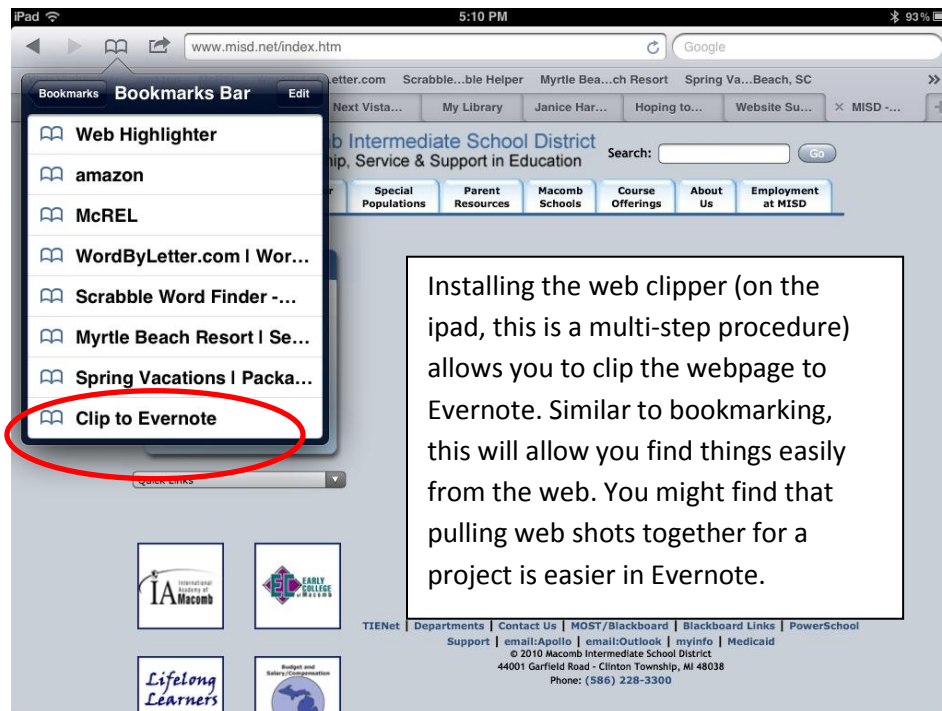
iPad 5:10 PM 93%

www.misd.net/index.htm Google

etter.com Scrabble...ble Helper Myrtle Bea...ch Resort Spring Va...Beach, SC »

Bookmarks Bookmarks Bar Edit

Next Vista... My Library Janice Har... Hoping to... Website Su... MISD -...

Web Highlighter
amazon
McREL
WordByLetter.com | Wor...
Scrabble Word Finder -...
Myrtle Beach Resort | Se...
Spring Vacations | Packa...
Clip to Evernote

b Intermediate School District
hip, Service & Support in Education

Search: Go

Special Populations | Parent Resources | Macomb Schools | Course Offerings | About Us | Employment at MISD

Installing the web clipper (on the ipad, this is a multi-step procedure) allows you to clip the webpage to Evernote. Similar to bookmarking, this will allow you find things easily from the web. You might find that pulling web shots together for a project is easier in Evernote.

Quick Links

IA International Academy of Macomb

EC Early College of Macomb

Lifelong Learners

Budget and Salary/Compensation

TIENet | Departments | Contact Us | MOST/Blackboard | Blackboard Links | PowerSchool Support | email:Apollo | email:Outlook | myinfo | Medicaid
© 2010 Macomb Intermediate School District
44001 Garfield Road - Clinton Township, MI 48038
Phone: (586) 228-3300